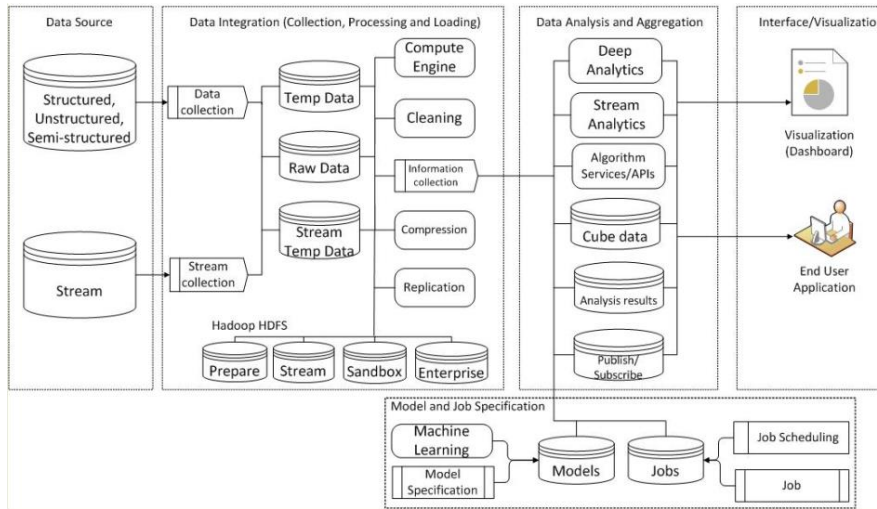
Data Source

Structured, Unstructured, Semi-structured

Stream

Data Integration (Collection, Processing and Loading)

Data collection

Stream collection

Temp Data

Raw Data

Stream Temp Data

Compute Engine

Cleaning

Information collection

Compression

Replication

Hadoop HDFS

Prepare

Stream

Sandbox

Enterprise

Data Analysis and Aggregation

Deep Analytics

Stream Analytics

Algorithm Services/APIs

Cube data

Analysis results

Publish/ Subscribe

Interface/Visualizatio

Visualization (Dashboard)

End User Application

Model and Job Specification

Machine Learning

Model Specification

Models

Jobs

Job Scheduling

Job